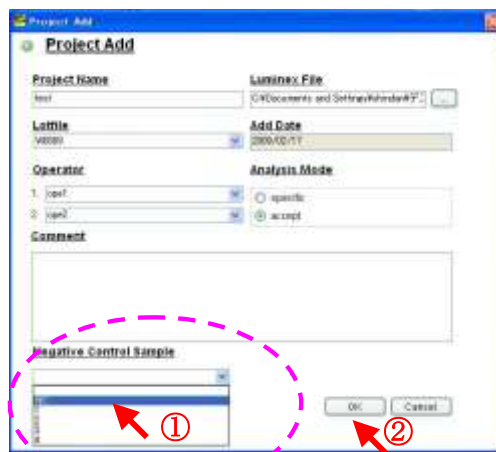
Project Add

Project Add

Project Name

test

Luminex File

C:\Documents and Settings\kinhan\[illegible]

...

Lotfile

V8000

Add Date

2009/02/17

Operator

1. ope1

2. ope2

Analysis Mode

specific

accept

Comment

Negative Control Sample

①

OK

Cancel

②